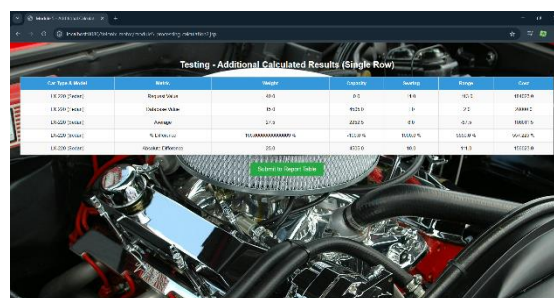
Testing - Additional Calculated Results (Single Row)

| Car Type & Model | Metric | Weight | Capacity | Seating | Range | Cost |
|---|---|---|---|---|---|---|
| LK-200 (Sedan) | Required Value | 40.0 | 0.0 | 1.0 | 463.0 | 154577.0 |
| LK-200 (Sedan) | Database Value | 15.0 | 4523.0 | 1.0 | 372 | 70000.0 |
| LK-200 (Sedan) | Average | 27.5 | 2262.0 | 1.0 | 417.5 | 112288.5 |
| LK-200 (Sedan) | % Difference | 100.000000000000 % | 100.0 % | 100.0 % | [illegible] % | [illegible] % |
| LK-200 (Sedan) | Absolute Difference | 25.0 | 4523.0 | 0.0 | 91.0 | 154577.0 |

Submit to Report Table